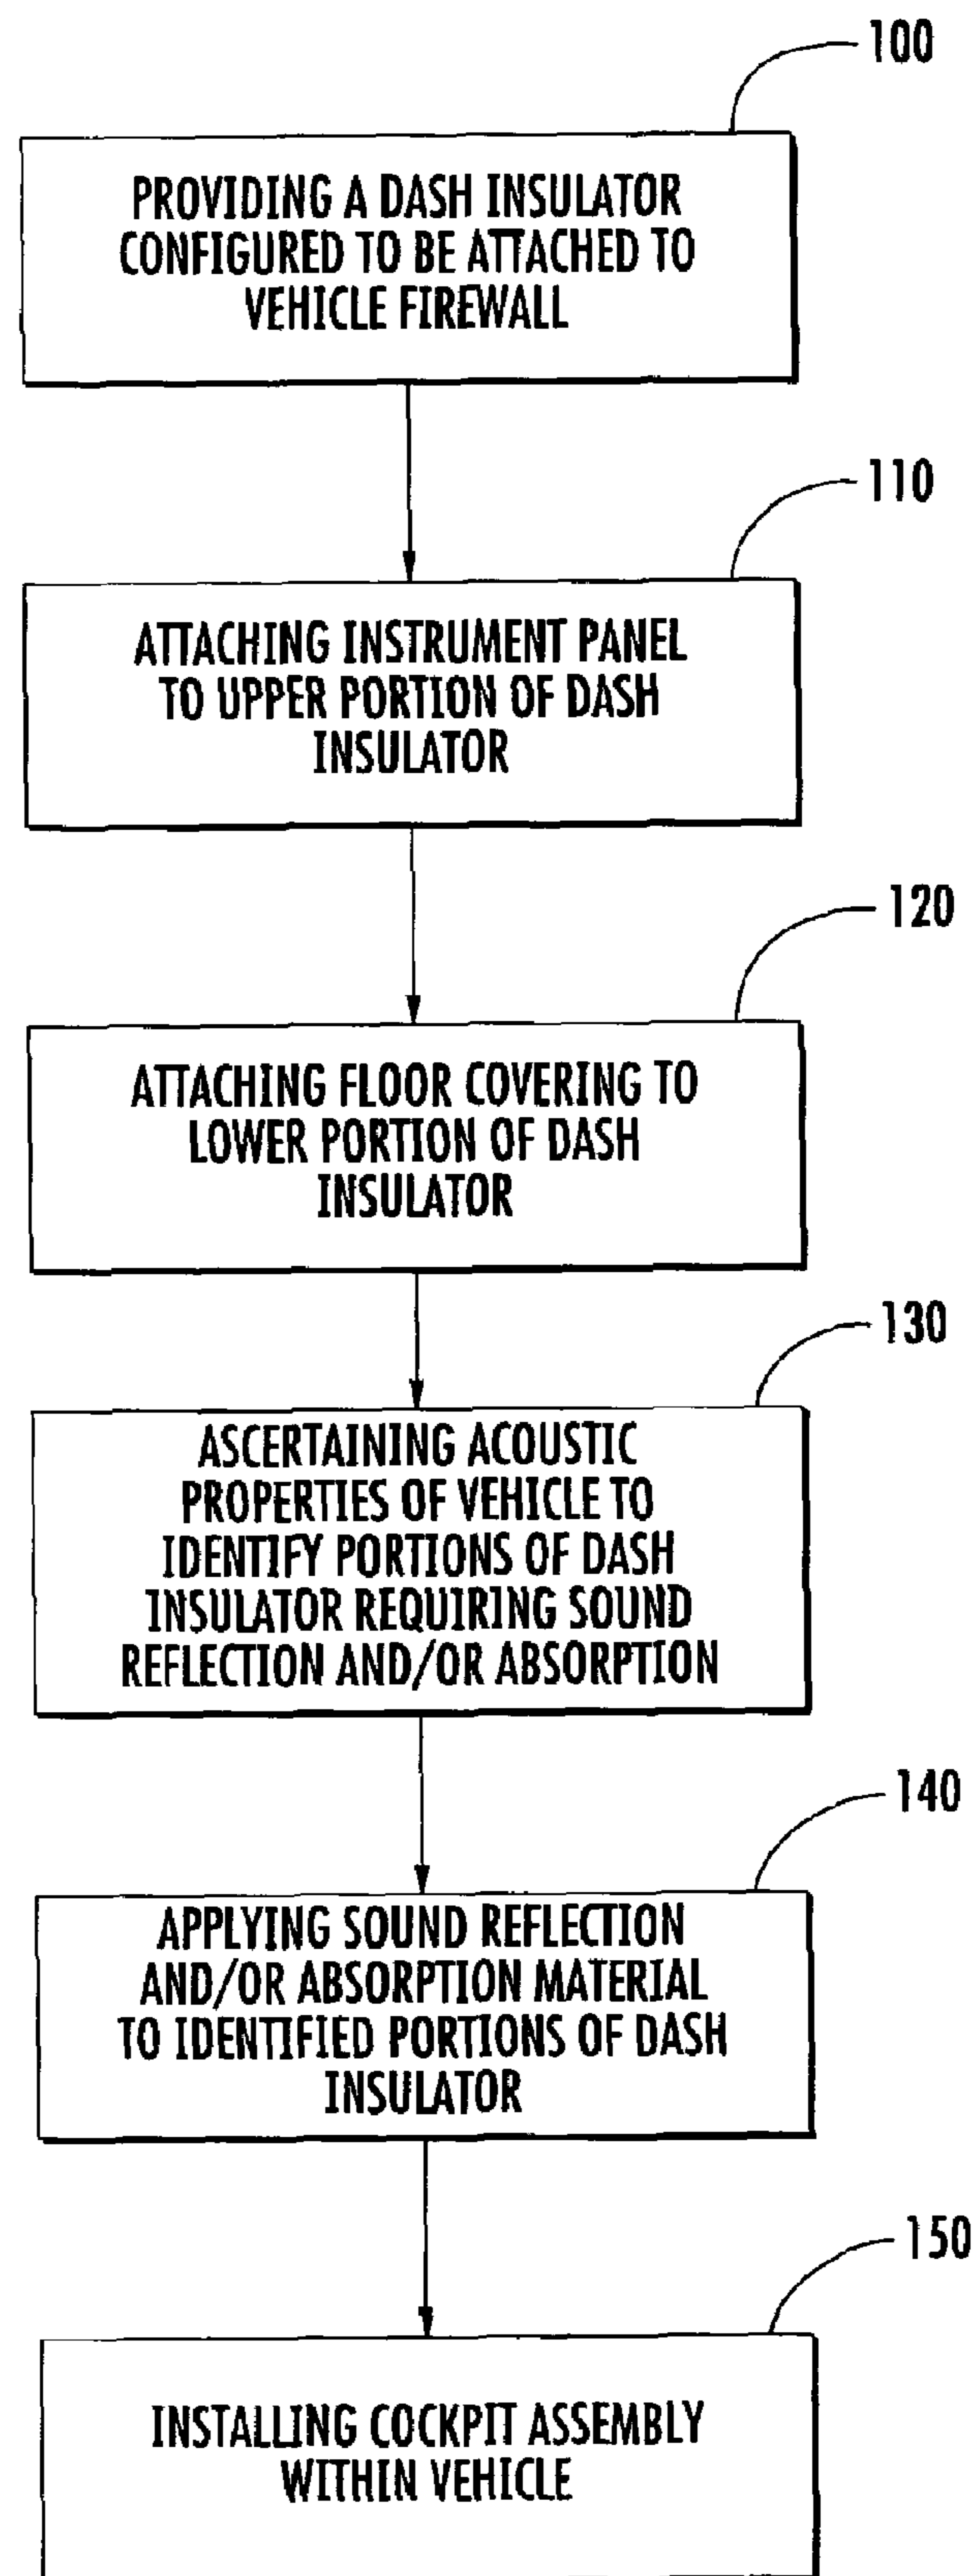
100

PROVIDING A DASH INSULATOR CONFIGURED TO BE ATTACHED TO VEHICLE FIREWALL

110

ATTACHING INSTRUMENT PANEL TO UPPER PORTION OF DASH INSULATOR

120

ATTACHING FLOOR COVERING TO LOWER PORTION OF DASH INSULATOR

130

ASCERTAINING ACOUSTIC PROPERTIES OF VEHICLE TO IDENTIFY PORTIONS OF DASH INSULATOR REQUIRING SOUND REFLECTION AND/OR ABSORPTION

140

APPLYING SOUND REFLECTION AND/OR ABSORPTION MATERIAL TO IDENTIFIED PORTIONS OF DASH INSULATOR

150

INSTALLING COCKPIT ASSEMBLY WITHIN VEHICLE